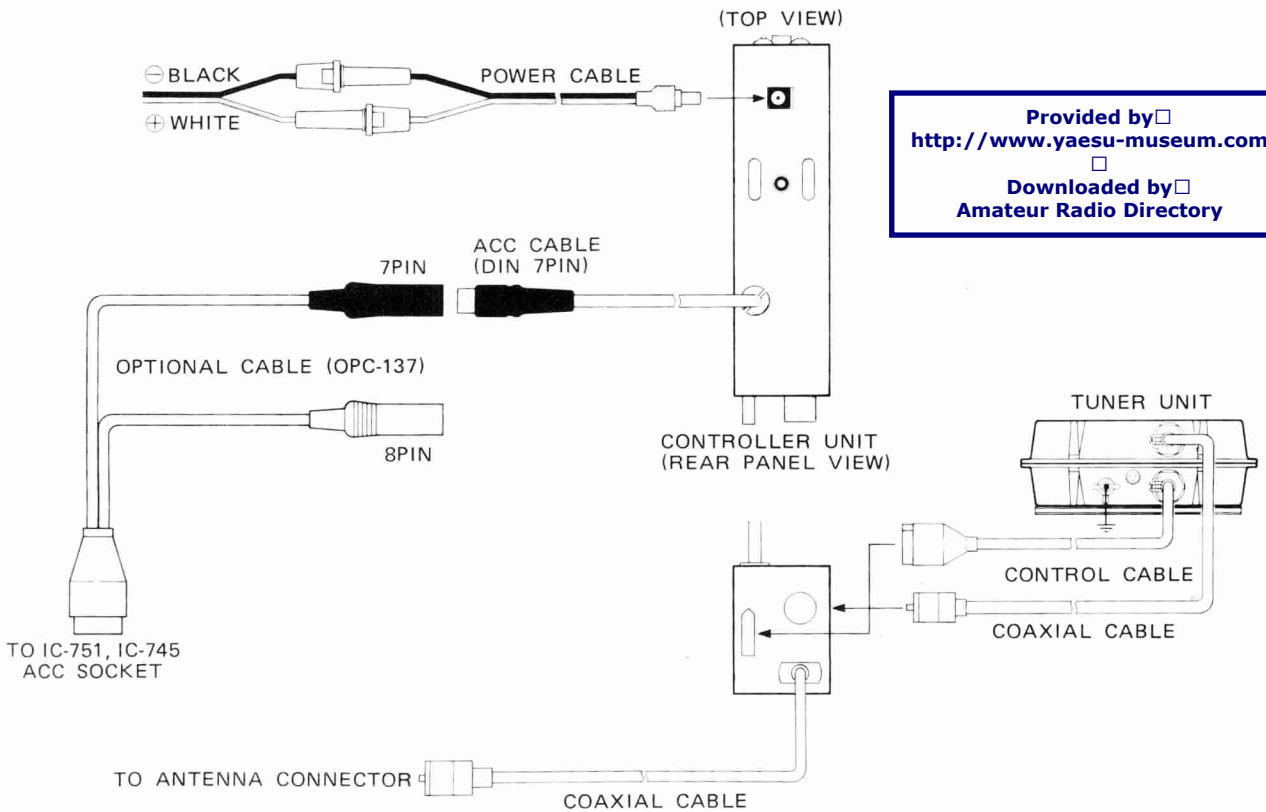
(TOP VIEW)

⊖BLACK

⊕WHITE

POWER CABLE

Provided by
http://www.yaesu-museum.com

Downloaded by
Amateur Radio Directory

7PIN

ACC CABLE
(DIN 7PIN)

OPTIONAL CABLE (OPC-137)

8PIN

CONTROLLER UNIT
(REAR PANEL VIEW)

TUNER UNIT

CONTROL CABLE

COAXIAL CABLE

TO IC-751, IC-745
ACC SOCKET

TO ANTENNA CONNECTOR

COAXIAL CABLE